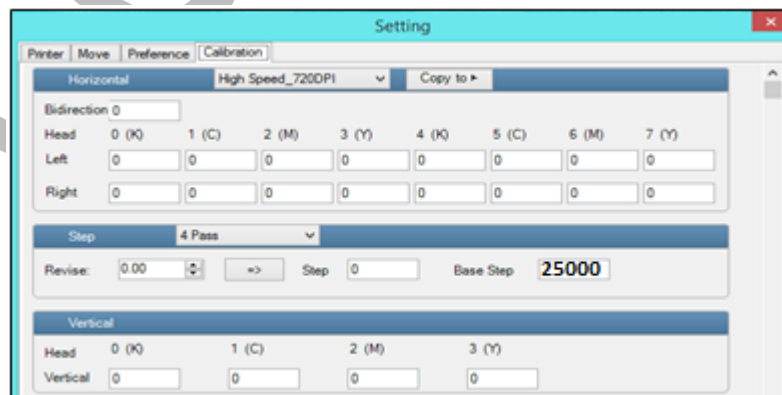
Setting

Printer | Move | Preference | Calibration

Horizontal | High Speed_720DPI | Copy to ▸

Bidirection 0

| Head | 0 (K) | 1 (C) | 2 (M) | 3 (Y) | 4 (K) | 5 (C) | 6 (M) | 7 (Y) |
|---|---|---|---|---|---|---|---|---|
| Left | 0 | 0 | 0 | 0 | 0 | 0 | 0 | 0 |
| Right | 0 | 0 | 0 | 0 | 0 | 0 | 0 | 0 |

Step | 4 Pass

Revise: 0.00 | => | Step 0 | Base Step 25000

Vertical

| Head | 0 (K) | 1 (C) | 2 (M) | 3 (Y) |
|---|---|---|---|---|
| Vertical | 0 | 0 | 0 | 0 |